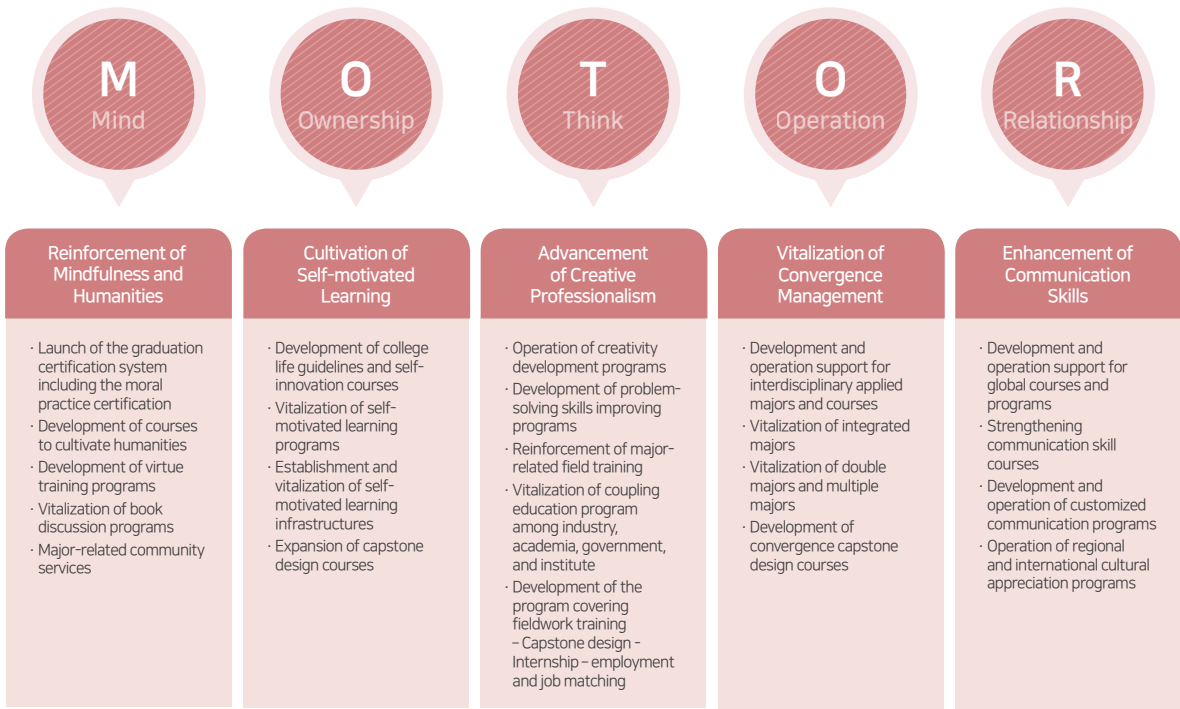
M
Mind

O
Ownership

T
Think

O
Operation

R
Relationship

Reinforcement of Mindfulness and Humanities

· Launch of the graduation certification system including the moral practice certification
· Development of courses to cultivate humanities
· Development of virtue training programs
· Vitalization of book discussion programs
· Major-related community services

Cultivation of Self-motivated Learning

· Development of college life guidelines and self-innovation courses
· Vitalization of self-motivated learning programs
· Establishment and vitalization of self-motivated learning infrastructures
· Expansion of capstone design courses

Advancement of Creative Professionalism

· Operation of creativity development programs
· Development of problem-solving skills improving programs
· Reinforcement of major-related field training
· Vitalization of coupling education program among industry, academia, government, and institute
· Development of the program covering fieldwork training – Capstone design – Internship – employment and job matching

Vitalization of Convergence Management

· Development and operation support for interdisciplinary applied majors and courses
· Vitalization of integrated majors
· Vitalization of double majors and multiple majors
· Development of convergence capstone design courses

Enhancement of Communication Skills

· Development and operation support for global courses and programs
· Strengthening communication skill courses
· Development and operation of customized communication programs
· Operation of regional and international cultural appreciation programs